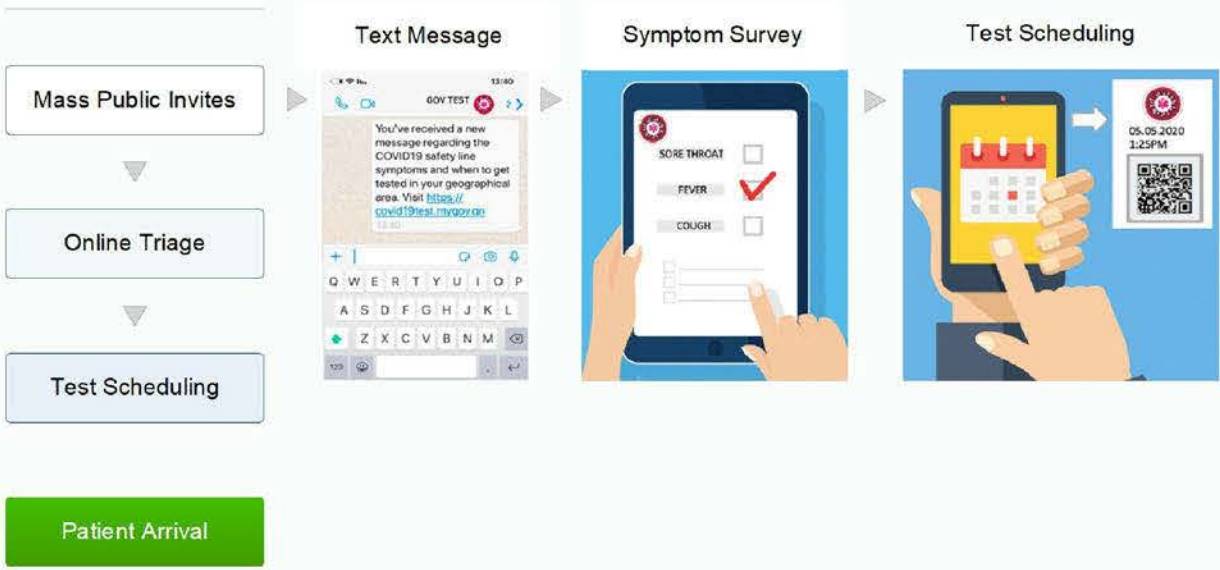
Mass Public Invites

Online Triage

Test Scheduling

Patient Arrival

Text Message

13:40

GOV TEST

You've received a new message regarding the COVID19 safety line symptoms and when to get tested in your geographical area. Visit https://covid19test.mygov.gn

13:40

Q W E R T Y U I O P

A S D F G H J K L

Z X C V B N M

123

Symptom Survey

SORE THROAT

FEVER

COUGH

Test Scheduling

05.05.2020
1:25PM